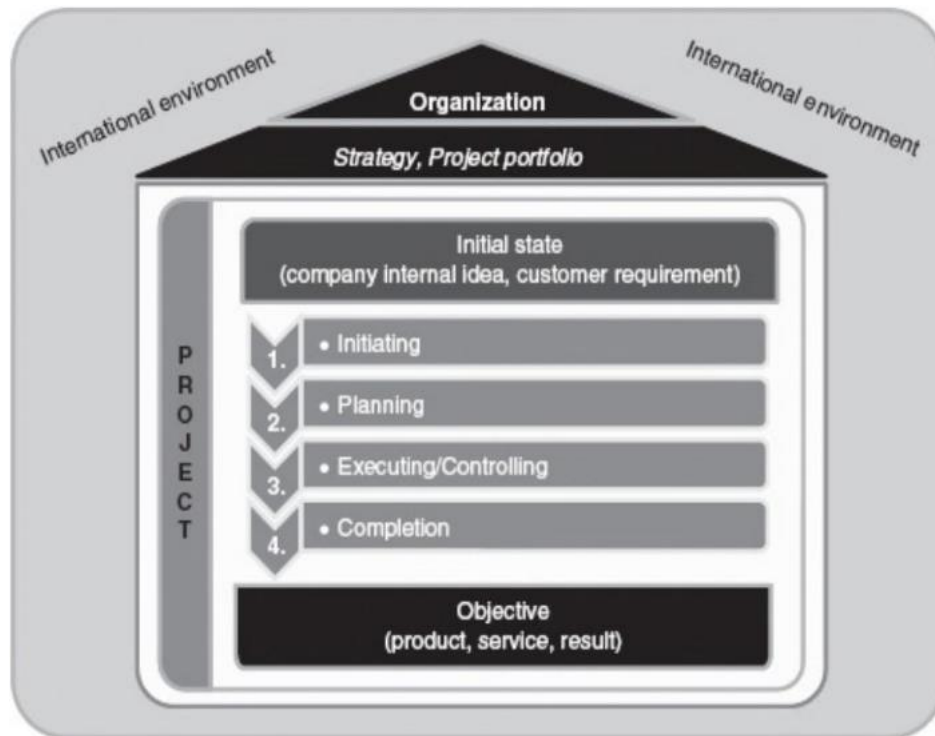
International environment

International environment

Organization

Strategy, Project portfolio

PROJECT

Initial state
(company internal idea, customer requirement)

1. • Initiating

2. • Planning

3. • Executing/Controlling

4. • Completion

Objective
(product, service, result)